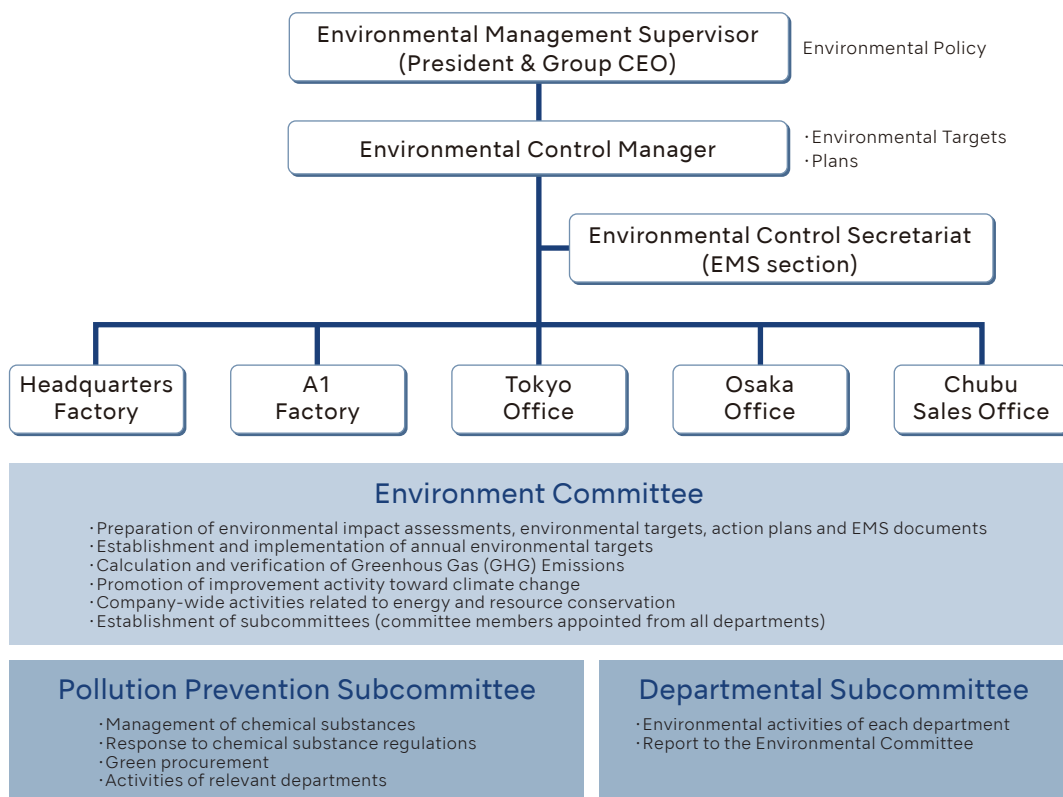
Environmental Management Supervisor
(President & Group CEO)

Environmental Policy

Environmental Control Manager

・Environmental Targets
・Plans

Environmental Control Secretariat
(EMS section)

Headquarters Factory

A1 Factory

Tokyo Office

Osaka Office

Chubu Sales Office

Environment Committee

・Preparation of environmental impact assessments, environmental targets, action plans and EMS documents
・Establishment and implementation of annual environmental targets
・Calculation and verification of Greenhous Gas (GHG) Emissions
・Promotion of improvement activity toward climate change
・Company-wide activities related to energy and resource conservation
・Establishment of subcommittees (committee members appointed from all departments)

Pollution Prevention Subcommittee

・Management of chemical substances
・Response to chemical substance regulations
・Green procurement
・Activities of relevant departments

Departmental Subcommittee

・Environmental activities of each department
・Report to the Environmental Committee